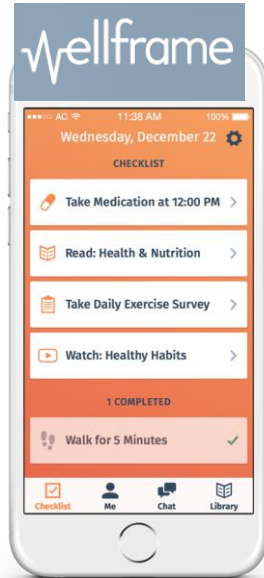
wellframe

●●●○○ AC 11:38 AM 100%

Wednesday, December 22

CHECKLIST

Take Medication at 12:00 PM >

Read: Health & Nutrition >

Take Daily Exercise Survey >

Watch: Healthy Habits >

1 COMPLETED

Walk for 5 Minutes ✓

Checklist Me Chat Library